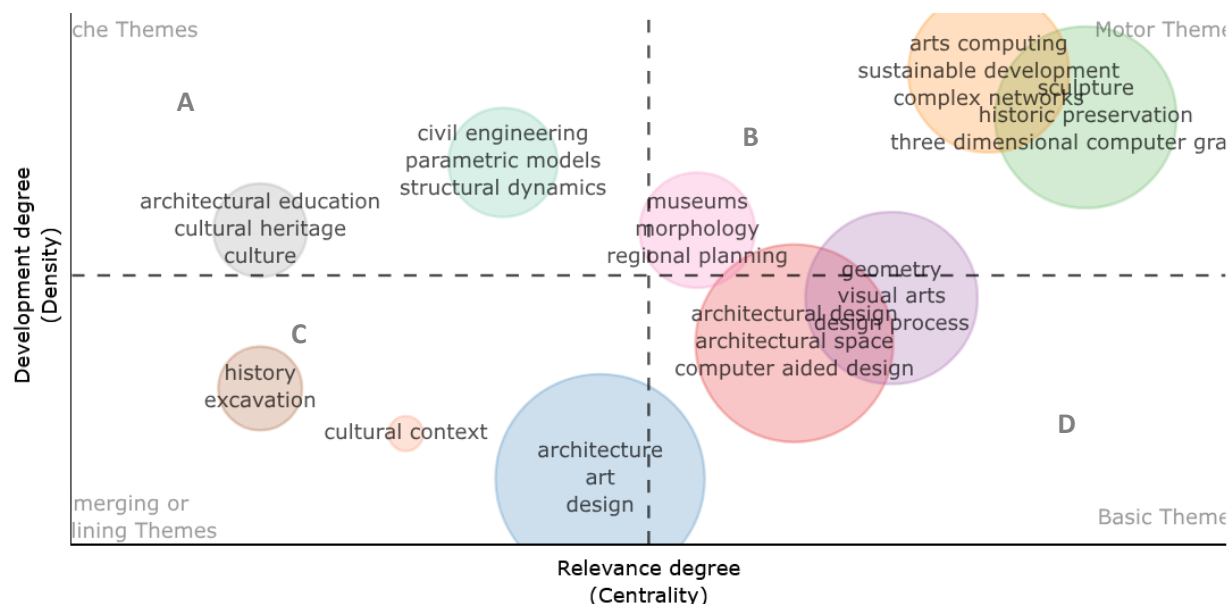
che Themes

Motor Theme

A

B

C

D

arts computing
sustainable development
complex networks
sculpture
historic preservation
three dimensional computer gra

civil engineering
parametric models
structural dynamics

architectural education
cultural heritage
culture

museums
morphology
regional planning

geometry
visual arts
design process

architectural design
architectural space
computer aided design

history
excavation

cultural context

architecture
art
design

merging or
lining Themes

Basic Theme

Development degree
(Density)

Relevance degree
(Centrality)